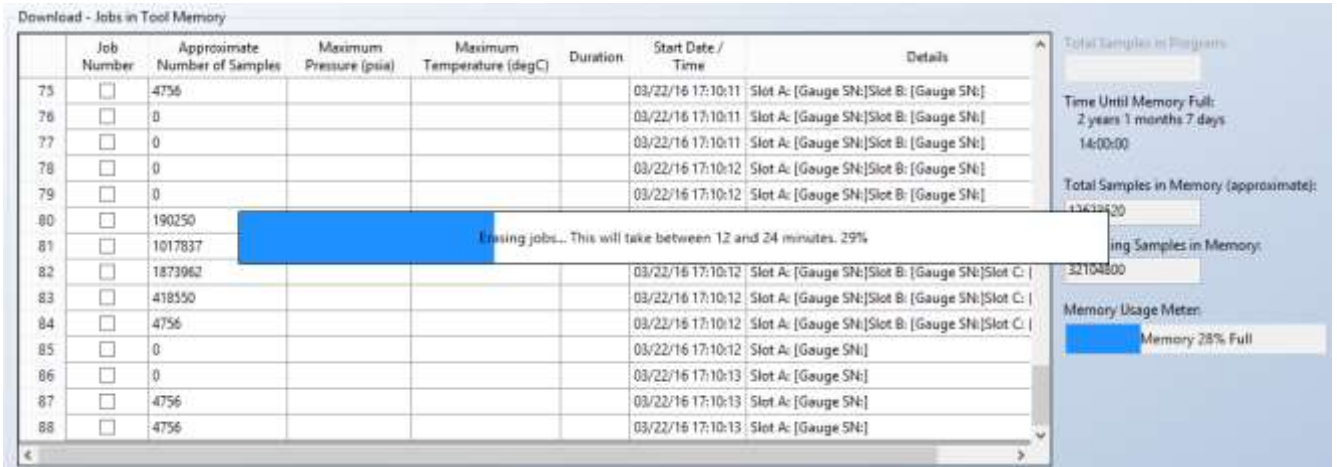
Download - Jobs in Tool Memory

| | Job Number | Approximate Number of Samples | Maximum Pressure (psia) | Maximum Temperature (degC) | Duration | Start Date / Time | Details |
|---|---|---|---|---|---|---|---|
| 75 | ☐ | 4756 | | | | 03/22/16 17:10:11 | Slot A: [Gauge SN:]Slot B: [Gauge SN:] |
| 76 | ☐ | 0 | | | | 03/22/16 17:10:11 | Slot A: [Gauge SN:]Slot B: [Gauge SN:] |
| 77 | ☐ | 0 | | | | 03/22/16 17:10:11 | Slot A: [Gauge SN:]Slot B: [Gauge SN:] |
| 78 | ☐ | 0 | | | | 03/22/16 17:10:12 | Slot A: [Gauge SN:]Slot B: [Gauge SN:] |
| 79 | ☐ | 0 | | | | 03/22/16 17:10:12 | Slot A: [Gauge SN:]Slot B: [Gauge SN:] |
| 80 | ☐ | 190250 | | | | | |
| 81 | ☐ | 1017837 | | | | | |
| 82 | ☐ | 1873962 | | | | 03/22/16 17:10:12 | Slot A: [Gauge SN:]Slot B: [Gauge SN:]Slot C: [ |
| 83 | ☐ | 418550 | | | | 03/22/16 17:10:12 | Slot A: [Gauge SN:]Slot B: [Gauge SN:]Slot C: [ |
| 84 | ☐ | 4756 | | | | 03/22/16 17:10:12 | Slot A: [Gauge SN:]Slot B: [Gauge SN:]Slot C: [ |
| 85 | ☐ | 0 | | | | 03/22/16 17:10:12 | Slot A: [Gauge SN:] |
| 86 | ☐ | 0 | | | | 03/22/16 17:10:13 | Slot A: [Gauge SN:] |
| 87 | ☐ | 4756 | | | | 03/22/16 17:10:13 | Slot A: [Gauge SN:] |
| 88 | ☐ | 4756 | | | | 03/22/16 17:10:13 | Slot A: [Gauge SN:] |

Erasing jobs... This will take between 12 and 24 minutes. 29%

Total Samples in Program:

Time Until Memory Full:
2 years 1 months 7 days
14:00:00

Total Samples in Memory (approximate):
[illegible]

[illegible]ing Samples in Memory:
32104800

Memory Usage Meter:
Memory 28% Full